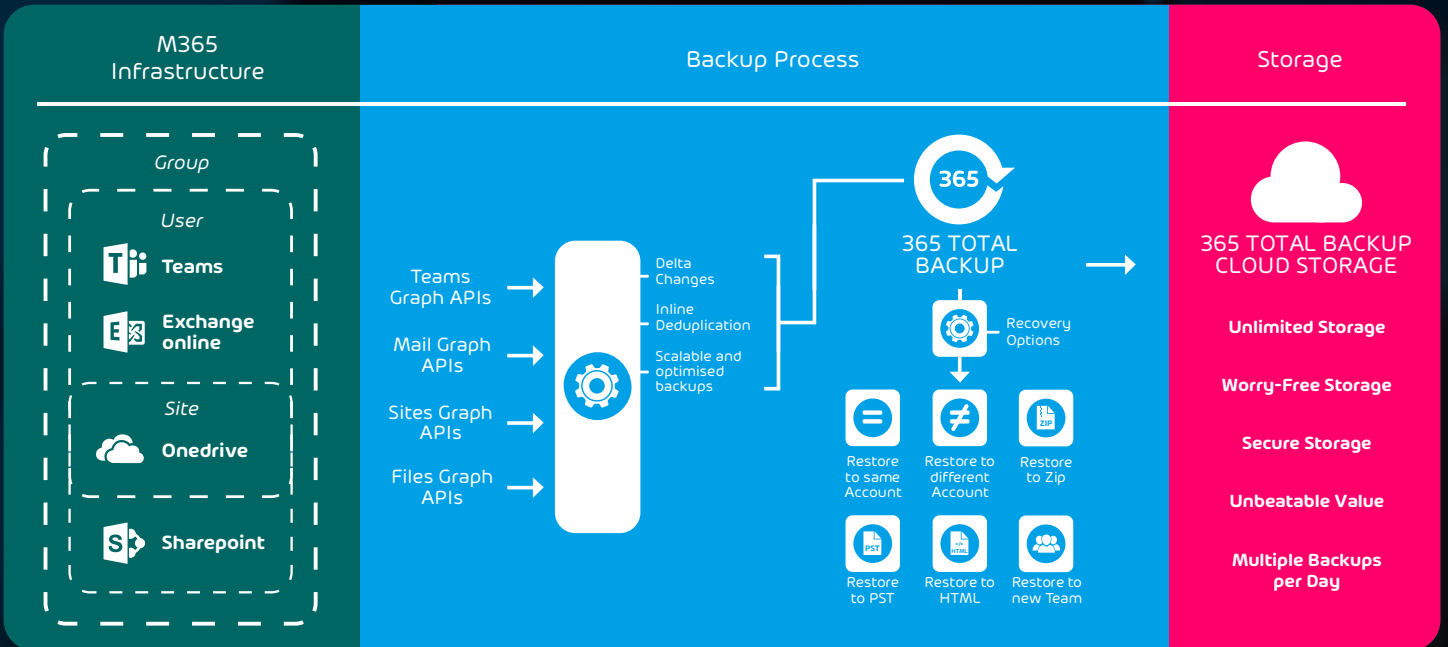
M365
Infrastructure

Backup Process

Storage

Group

User

Teams

Exchange online

Site

Onedrive

Sharepoint

Teams Graph APIs

Mail Graph APIs

Sites Graph APIs

Files Graph APIs

Delta Changes

Inline Deduplication

Scalable and optimised backups

365

365 TOTAL BACKUP

Recovery Options

Restore to same Account

Restore to different Account

ZIP

Restore to Zip

PST

Restore to PST

HTML

Restore to HTML

Restore to new Team

365 TOTAL BACKUP CLOUD STORAGE

Unlimited Storage

Worry-Free Storage

Secure Storage

Unbeatable Value

Multiple Backups per Day